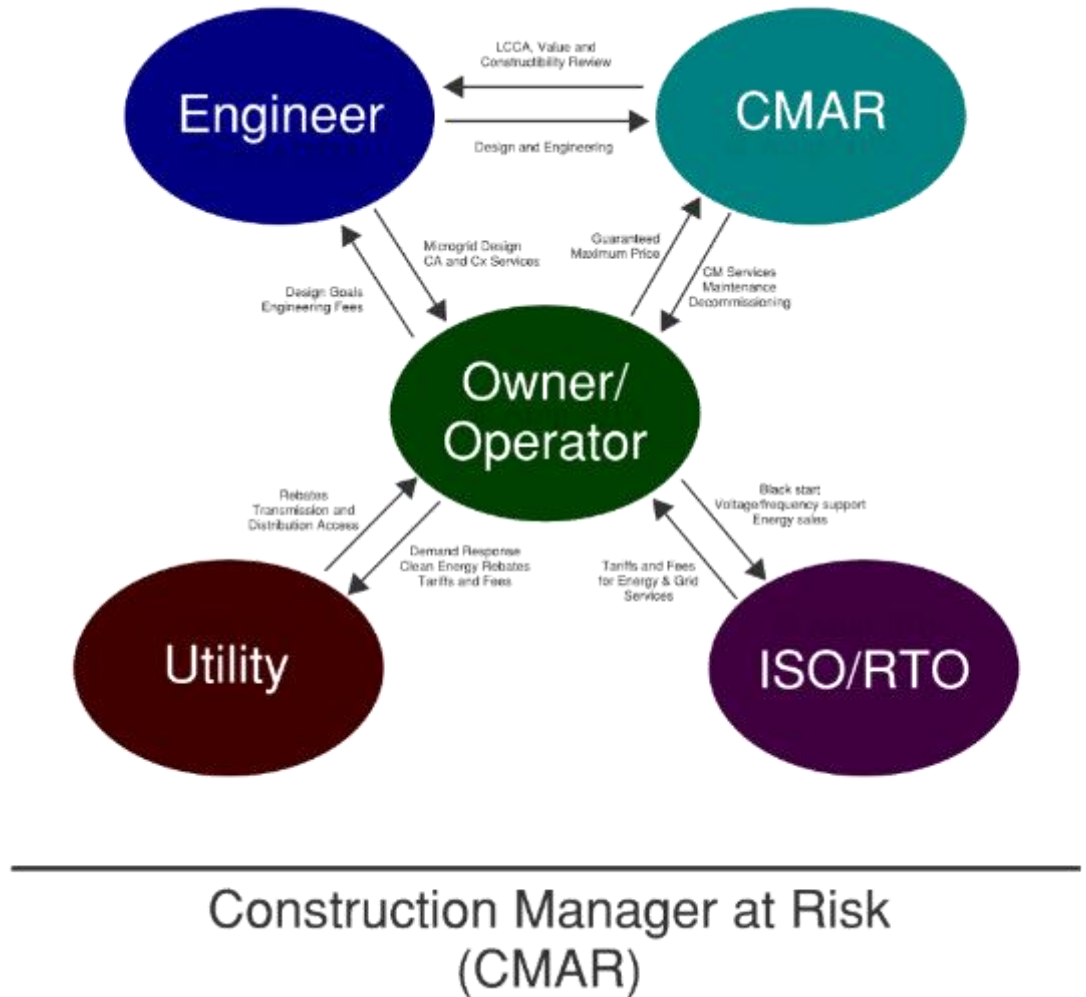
Engineer

LCCA, Value and Constructibility Review

Design and Engineering

CMAR

Design Goals
Engineering Fees

Microgrid Design
CA and Cx Services

Guaranteed
Maximum Price

CM Services
Maintenance
Decommissioning

Owner/
Operator

Rebates
Transmission and
Distribution Access

Demand Response
Clean Energy Rebates
Tariffs and Fees

Tariffs and Fees
for Energy & Grid
Services

Black start
Voltage/frequency support
Energy sales

Utility

ISO/RTO

Construction Manager at Risk
(CMAR)